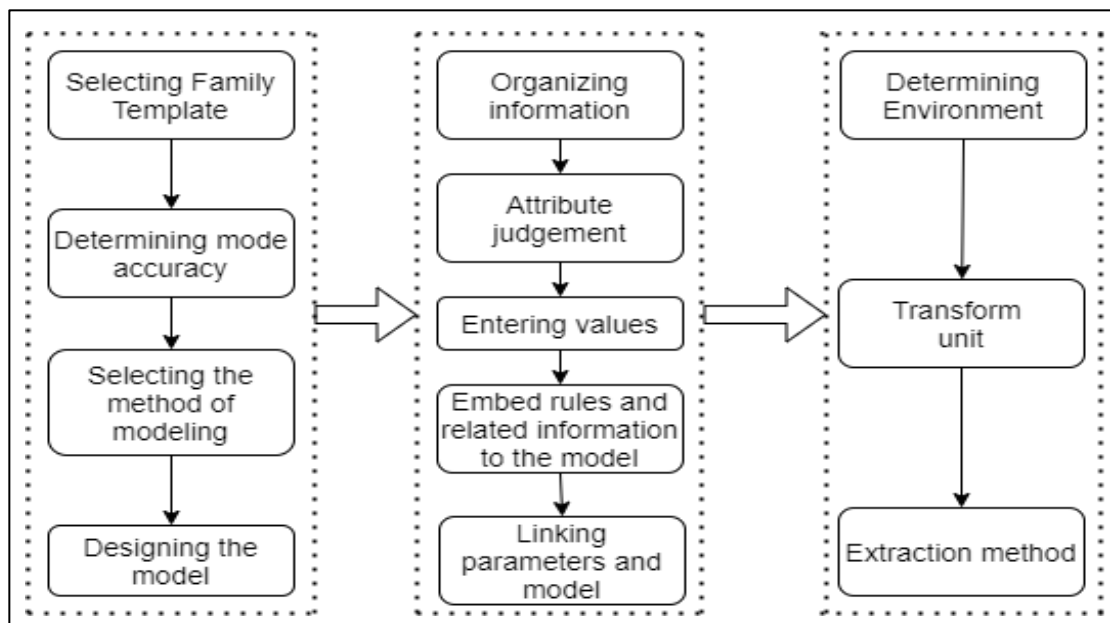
Selecting Family Template

Determining mode accuracy

Selecting the method of modeling

Designing the model

Organizing information

Attribute judgement

Entering values

Embed rules and related information to the model

Linking parameters and model

Determining Environment

Transform unit

Extraction method